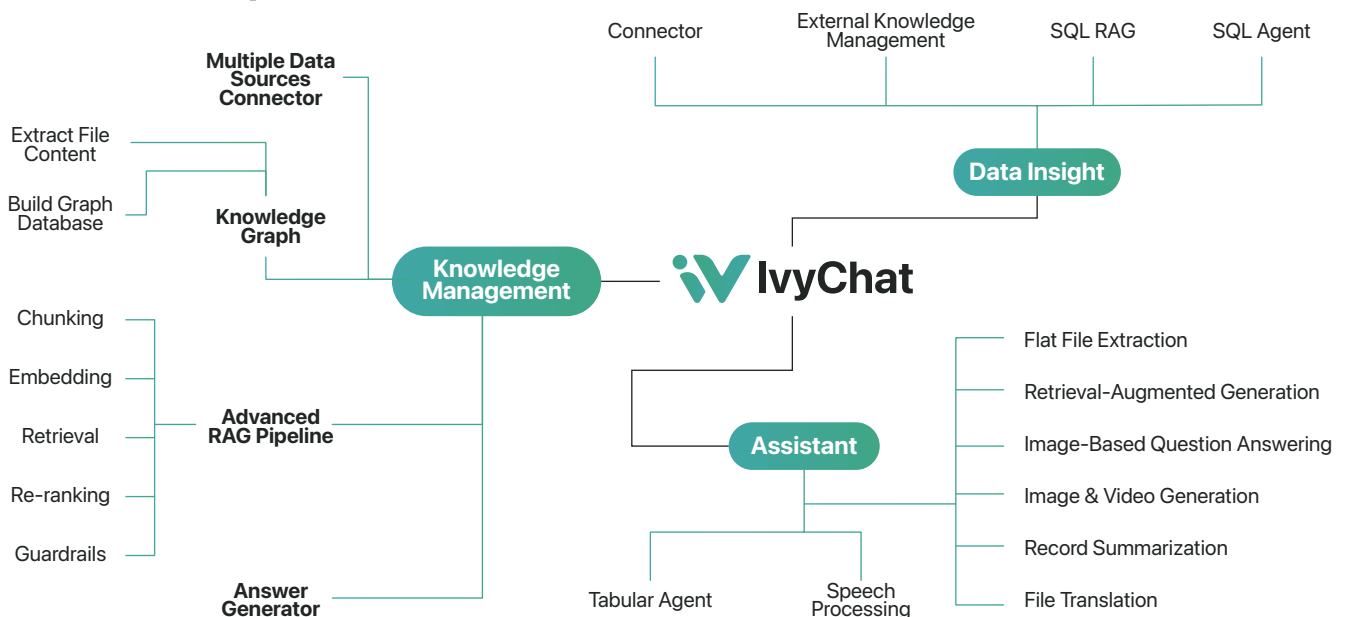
Connector

External Knowledge Management

SQL RAG

SQL Agent

Data Insight

Multiple Data Sources Connector

Extract File Content

Build Graph Database

Knowledge Graph

Knowledge Management

IvyChat

Chunking

Embedding

Retrieval

Re-ranking

Guardrails

Advanced RAG Pipeline

Answer Generator

Flat File Extraction

Retrieval-Augmented Generation

Image-Based Question Answering

Image & Video Generation

Record Summarization

File Translation

Assistant

Tabular Agent

Speech Processing